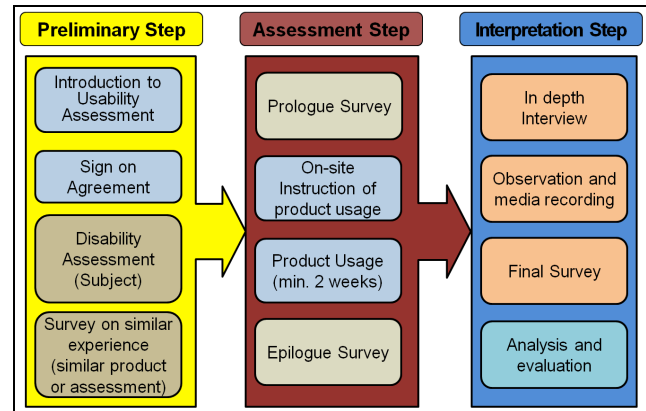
Preliminary Step

Introduction to Usability Assessment

Sign on Agreement

Disability Assessment (Subject)

Survey on similar experience (similar product or assessment)

Assessment Step

Prologue Survey

On-site Instruction of product usage

Product Usage (min. 2 weeks)

Epilogue Survey

Interpretation Step

In depth Interview

Observation and media recording

Final Survey

Analysis and evaluation